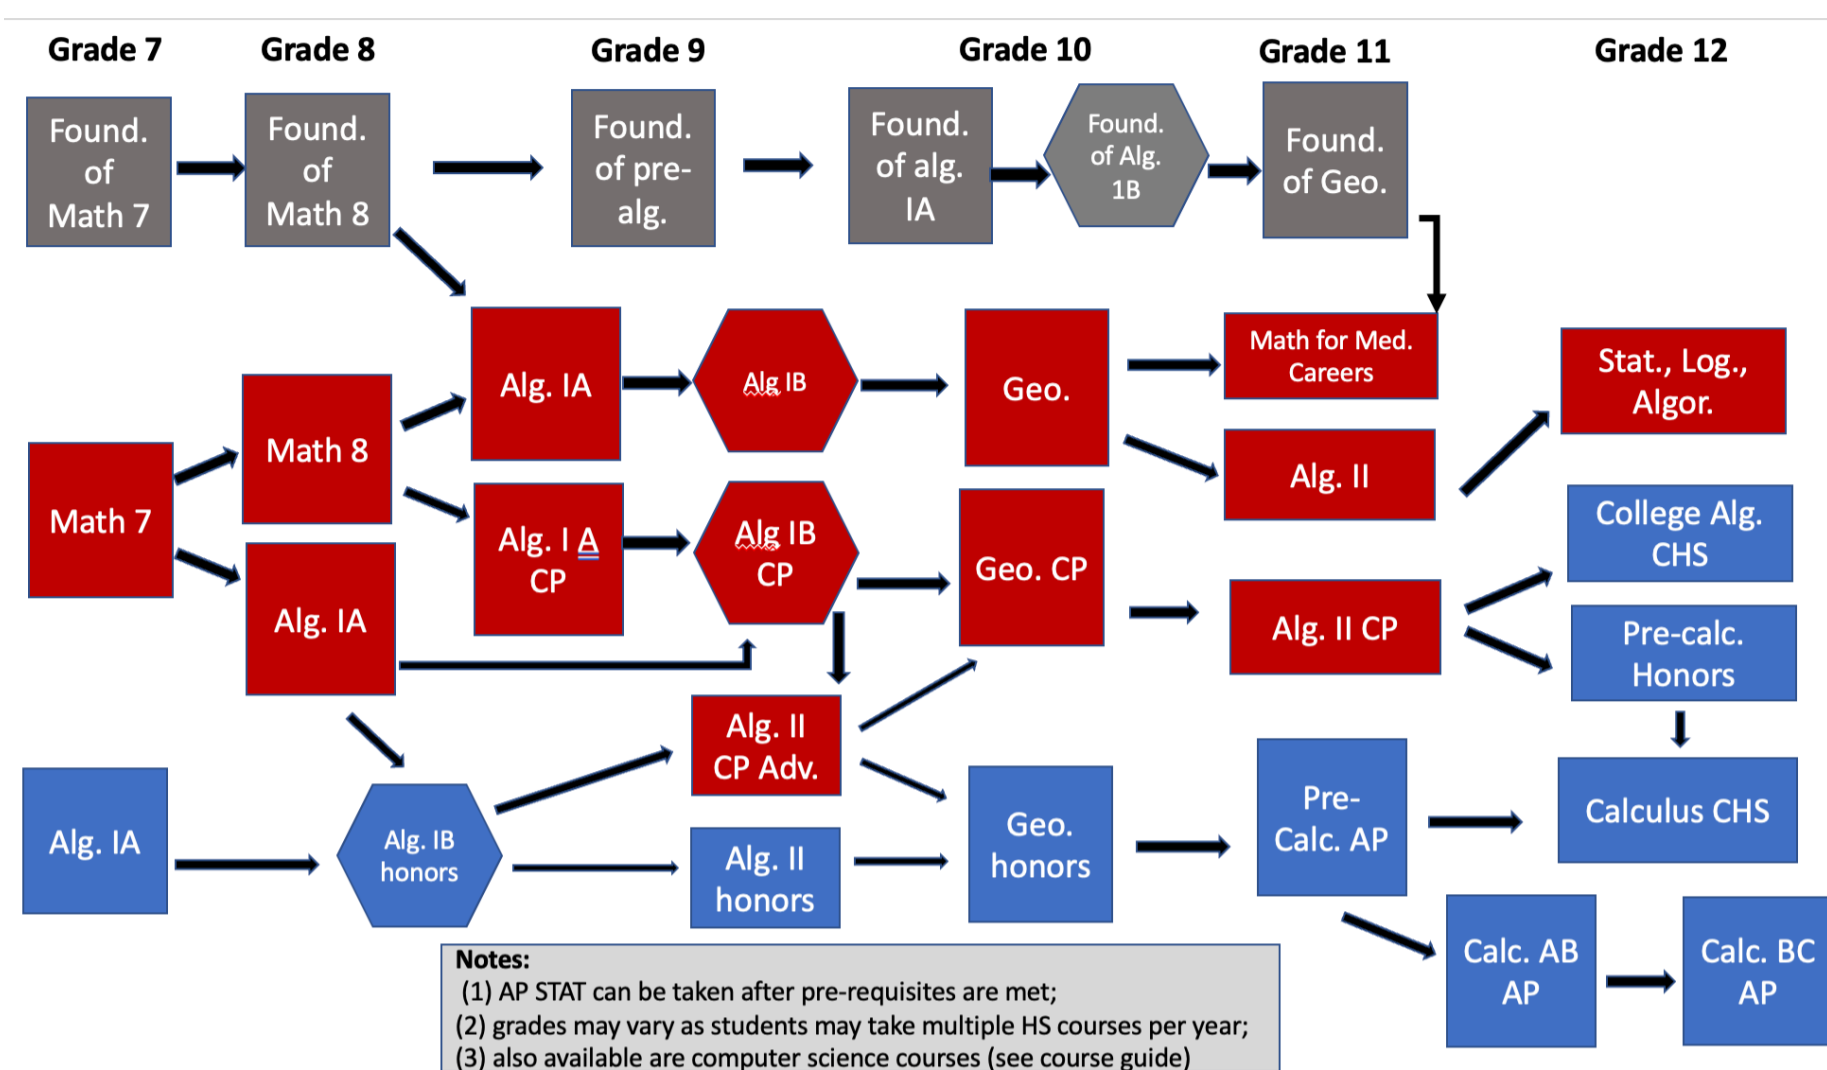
Grade 7
Grade 8
Grade 9
Grade 10
Grade 11
Grade 12

Found. of Math 7

Found. of Math 8

Found. of pre-alg.

Found. of alg. IA

Found. of Alg. 1B

Found. of Geo.

Alg. IA

Alg IB

Geo.

Math for Med. Careers

Stat., Log., Algor.

Math 8

Math 7

Alg. II

Alg. I A CP

Alg IB CP

Geo. CP

College Alg. CHS

Alg. IA

Alg. II CP

Pre-calc. Honors

Alg. II CP Adv.

Alg. IA

Alg. IB honors

Geo. honors

Pre-Calc. AP

Calculus CHS

Alg. II honors

Calc. AB AP

Calc. BC AP

Notes:
(1) AP STAT can be taken after pre-requisites are met;
(2) grades may vary as students may take multiple HS courses per year;
(3) also available are computer science courses (see course guide)